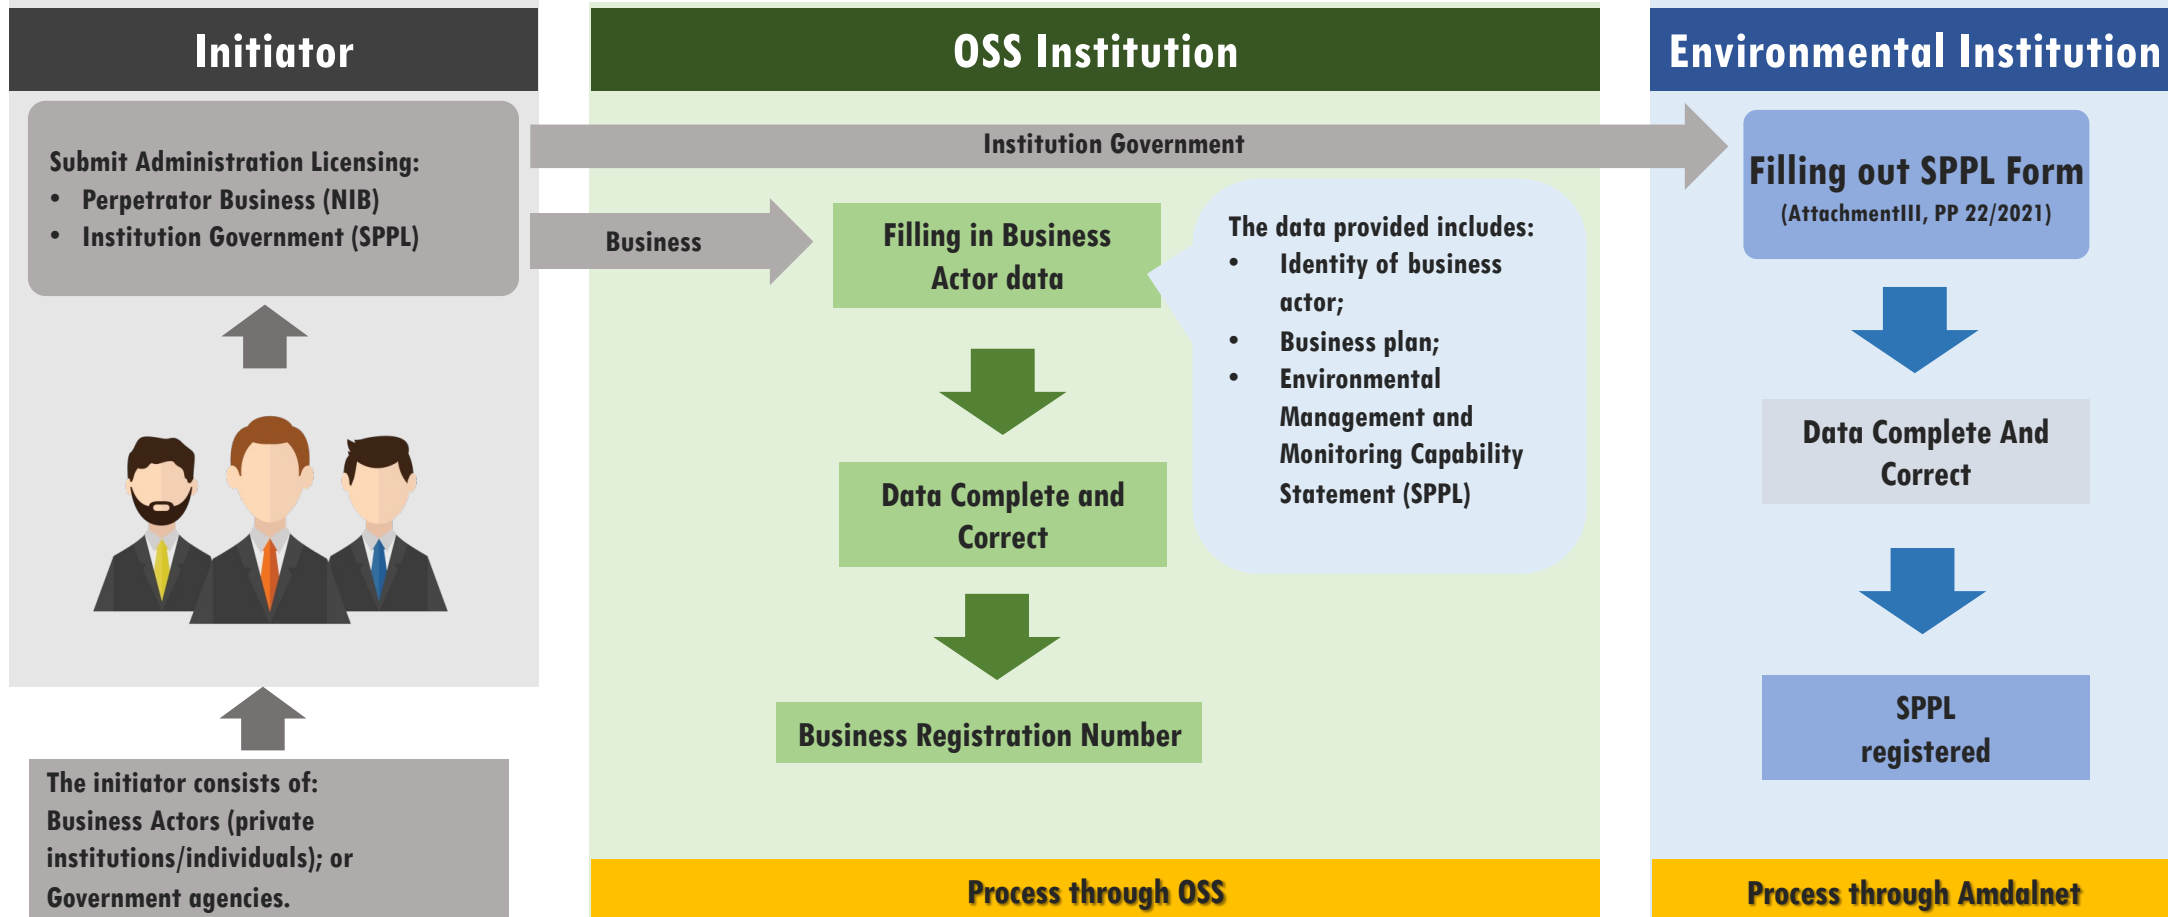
Initiator

Submit Administration Licensing:
- Perpetrator Business (NIB)
- Institution Government (SPPL)

The initiator consists of: Business Actors (private institutions/individuals); or Government agencies.

OSS Institution

Institution Government

Business

Filling in Business Actor data

The data provided includes:
- Identity of business actor;
- Business plan;
- Environmental Management and Monitoring Capability Statement (SPPL)

Data Complete and Correct

Business Registration Number

Process through OSS

Environmental Institution

Filling out SPPL Form
(AttachmentIII, PP 22/2021)

Data Complete And Correct

SPPL registered

Process through Amdalnet